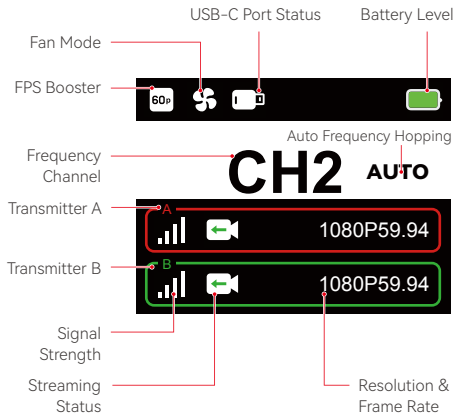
USB-C Port Status

Battery Level

Fan Mode

FPS Booster

60P

Auto Frequency Hopping

Frequency Channel

CH2

AUTO

Transmitter A

A

1080P59.94

Transmitter B

B

1080P59.94

Signal Strength

Streaming Status

Resolution & Frame Rate